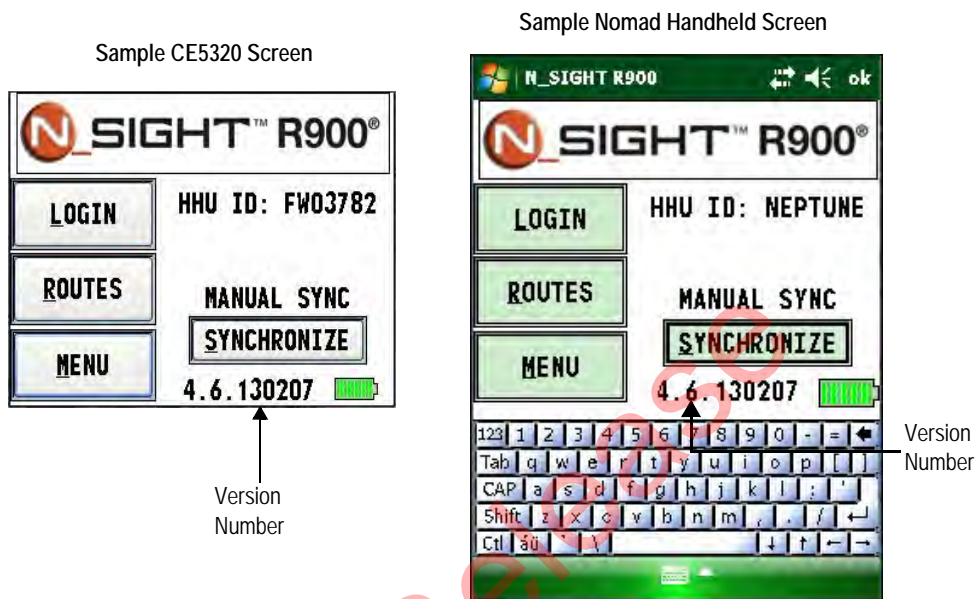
Sample CE5320 Screen

N_SIGHT™ R900®

LOGIN

HHU ID: FW03782

ROUTES

MANUAL SYNC

SYNCHRONIZE

MENU

4.6.130207

Version Number

Sample Nomad Handheld Screen

N_SIGHT R900 ok

N_SIGHT™ R900®

LOGIN

HHU ID: NEPTUNE

ROUTES

MANUAL SYNC

SYNCHRONIZE

MENU

4.6.130207

123 1 2 3 4 5 6 7 8 9 0 - =
Tab q w e r t y u i o p [ ]
CAP a s d f g h j k l ; '
Shift z x c v b n m , . /
Ctl áü ` \

Version Number